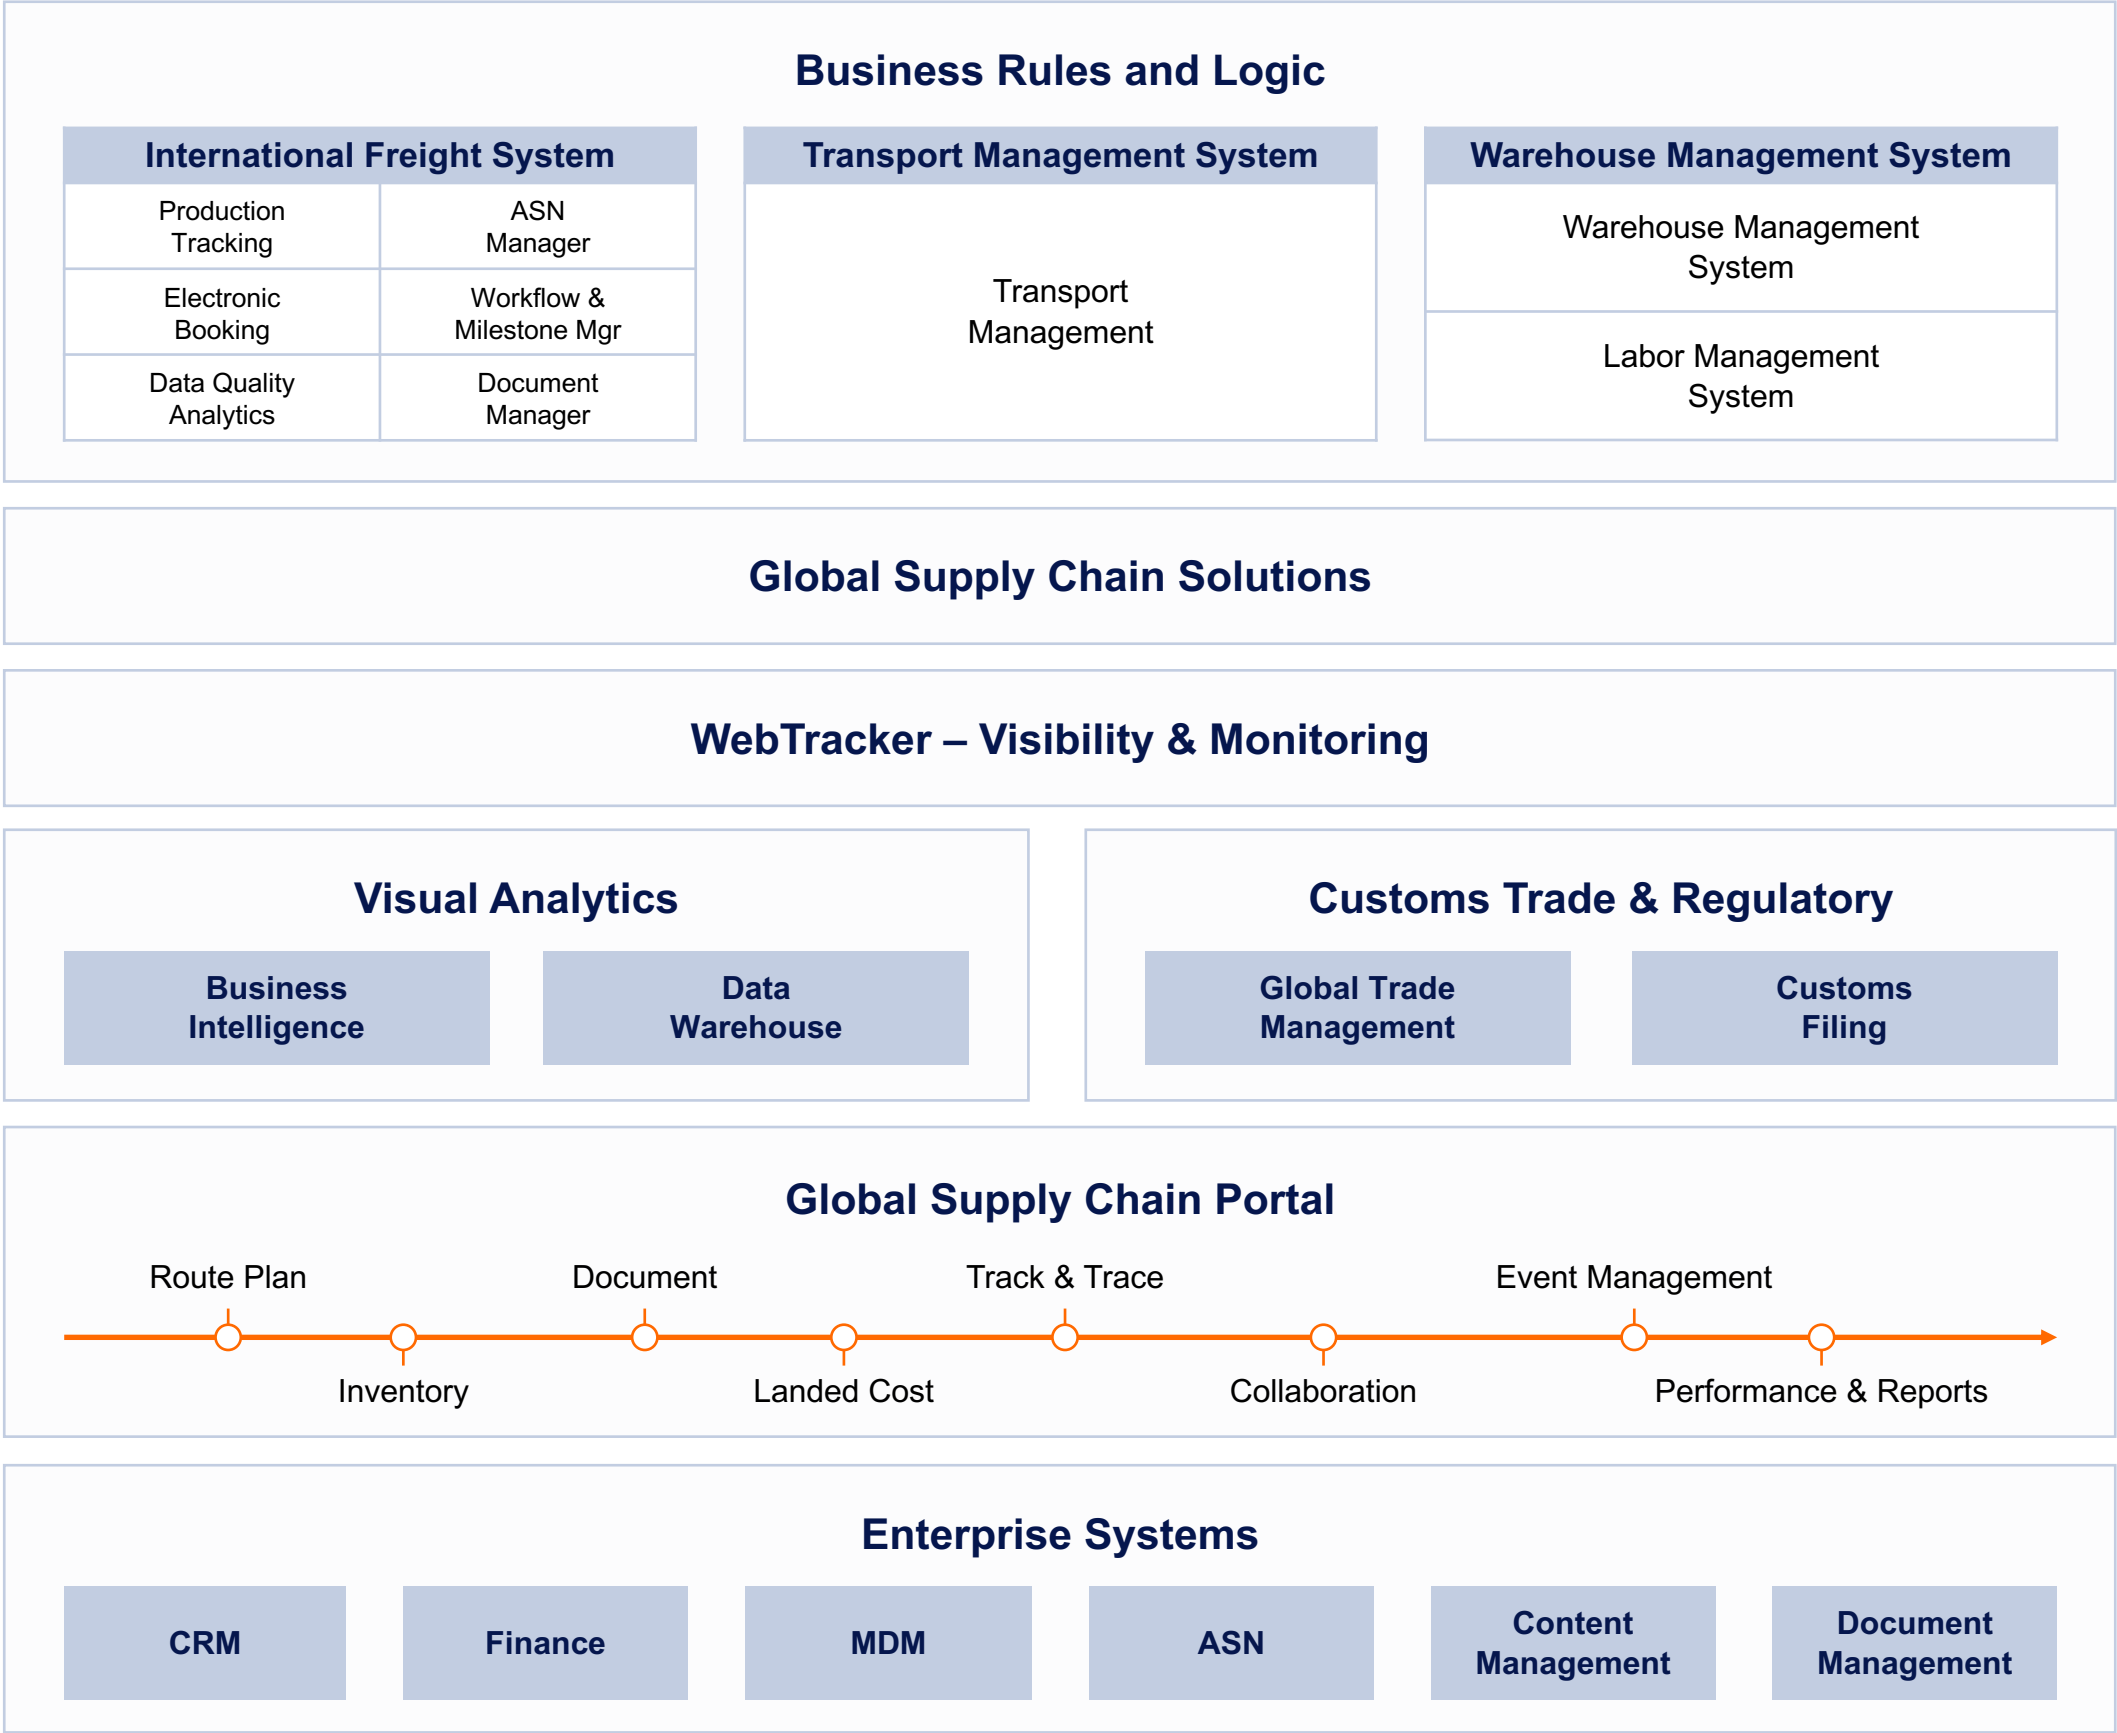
Business Rules and Logic

International Freight System

| Production Tracking | ASN Manager |
|---|---|
| Electronic Booking | Workflow & Milestone Mgr |
| Data Quality Analytics | Document Manager |

Transport Management System

Transport Management

Warehouse Management System

Warehouse Management System

Labor Management System

Global Supply Chain Solutions

WebTracker – Visibility & Monitoring

Visual Analytics

Business Intelligence

Data Warehouse

Customs Trade & Regulatory

Global Trade Management

Customs Filing

Global Supply Chain Portal

Route Plan

Document

Track & Trace

Event Management

Inventory

Landed Cost

Collaboration

Performance & Reports

Enterprise Systems

CRM

Finance

MDM

ASN

Content Management

Document Management